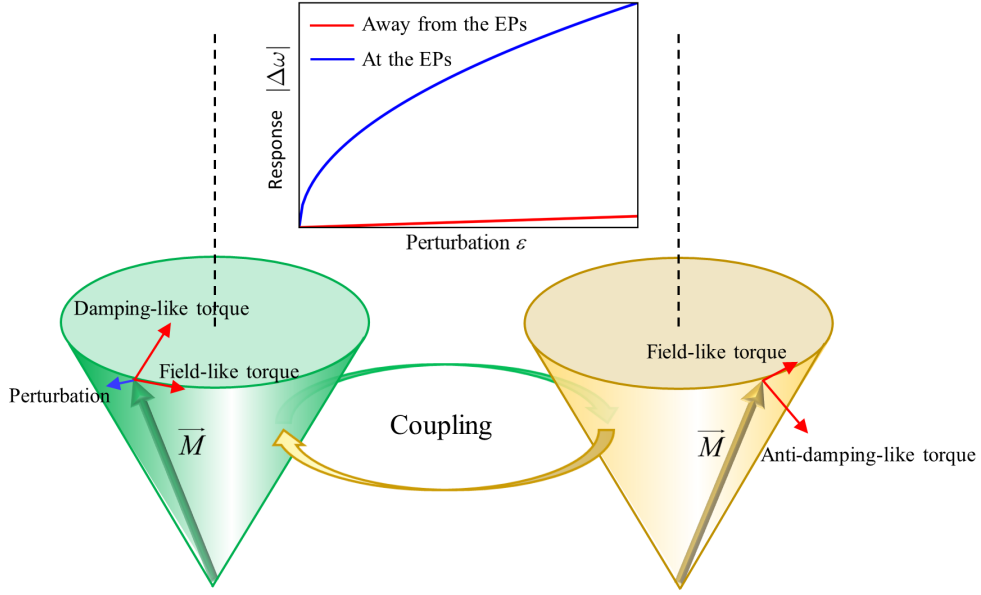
Away from the EPs
At the EPs

Response $|\Delta\omega|$

Perturbation $\varepsilon$

Damping-like torque

Field-like torque

Perturbation

$\overrightarrow{M}$

Coupling

Field-like torque

$\overrightarrow{M}$

Anti-damping-like torque